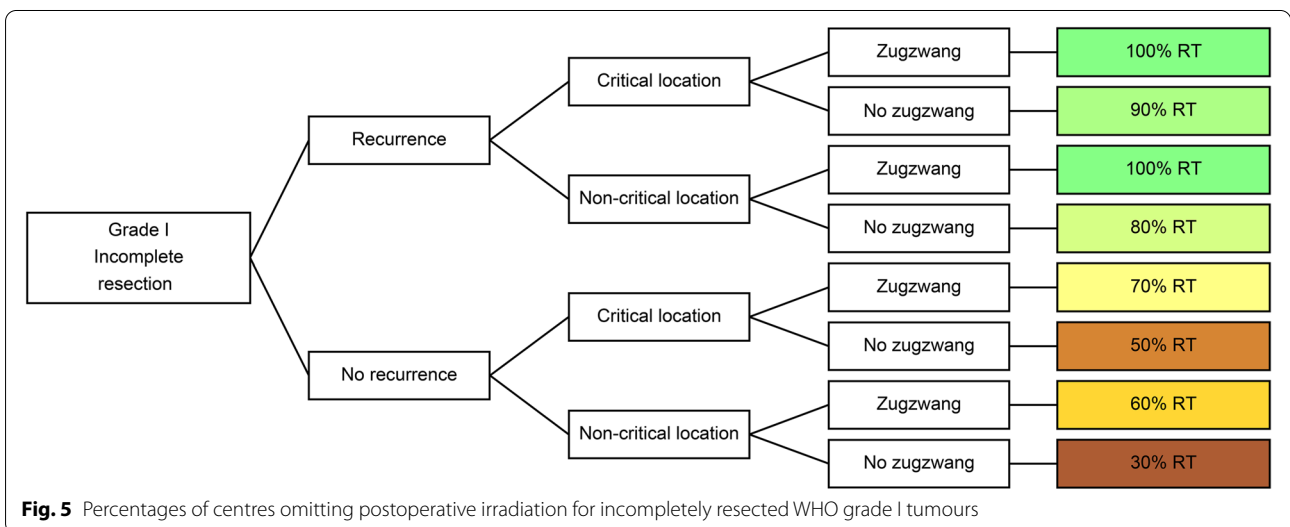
Grade I
Incomplete
resection

Recurrence

Critical location

Zugzwang

100% RT

No zugzwang

90% RT

Non-critical location

Zugzwang

100% RT

No zugzwang

80% RT

No recurrence

Critical location

Zugzwang

70% RT

No zugzwang

50% RT

Non-critical location

Zugzwang

60% RT

No zugzwang

30% RT

**Fig. 5** Percentages of centres omitting postoperative irradiation for incompletely resected WHO grade I tumours